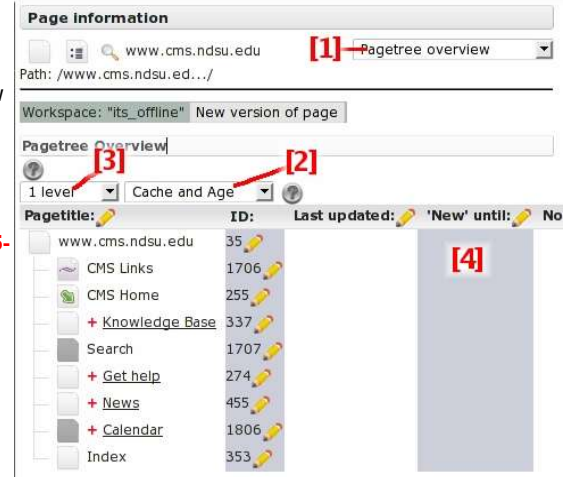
Page information

www.cms.ndsu.edu [1] Pagetree overview

Path: /www.cms.ndsu.ed.../

Workspace: "its_offline" New version of page

Pagetree Overview

[3] [2]

1 level Cache and Age

| Pagetitle: | ID: | Last updated: | 'New' until: | No |
|---|---|---|---|---|
| www.cms.ndsu.edu | 35 | | [4] | |
| CMS Links | 1706 | | | |
| CMS Home | 255 | | | |
| + Knowledge Base | 337 | | | |
| Search | 1707 | | | |
| + Get help | 274 | | | |
| + News | 455 | | | |
| + Calendar | 1806 | | | |
| Index | 353 | | | |